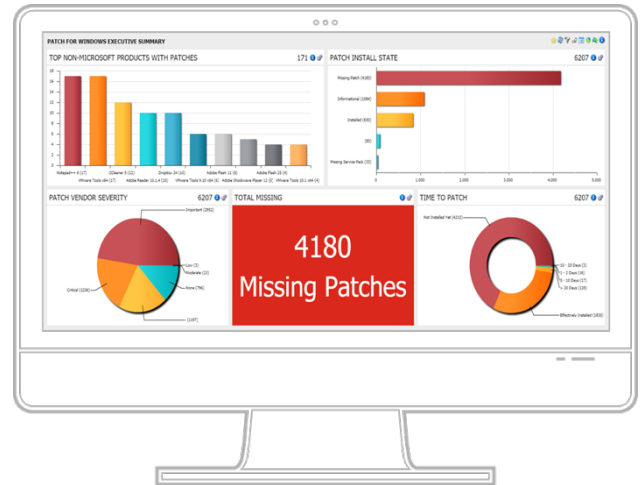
PATCH FOR WINDOWS EXECUTIVE SUMMARY

TOP NON-MICROSOFT PRODUCTS WITH PATCHES 171

18
16
14
12
10
8
6
4
2
0

Notepad++ 6 (17) VMware Tools x64 (17) CCleaner 5 (12) Adobe Reader 10.1.4 (10) Dropbox 24 (10) VMware Tools 9.10 x64 (6) Adobe Flash 11 (6) Adobe Shockwave Player 12 (5) Adobe Flash 15 (4) VMware Tools 10.1 x64 (4)

PATCH INSTALL STATE 6207

Missing Patch (4180)
Informational (1084)
Installed (800)
(80)
Missing Service Pack (33)

0 1,000 2,000 3,000 4,000 5,000

PATCH VENDOR SEVERITY 6207

Important (2952)
Low (3)
Moderate (22)
None (796)
Critical (1239)
(1197)

TOTAL MISSING

4180
Missing Patches

TIME TO PATCH 6207

Not Installed Yet (4212)
10 - 20 Days (3)
1 - 2 Days (16)
2 - 10 Days (17)
> 20 Days (155)
Effectively Installed (1800)